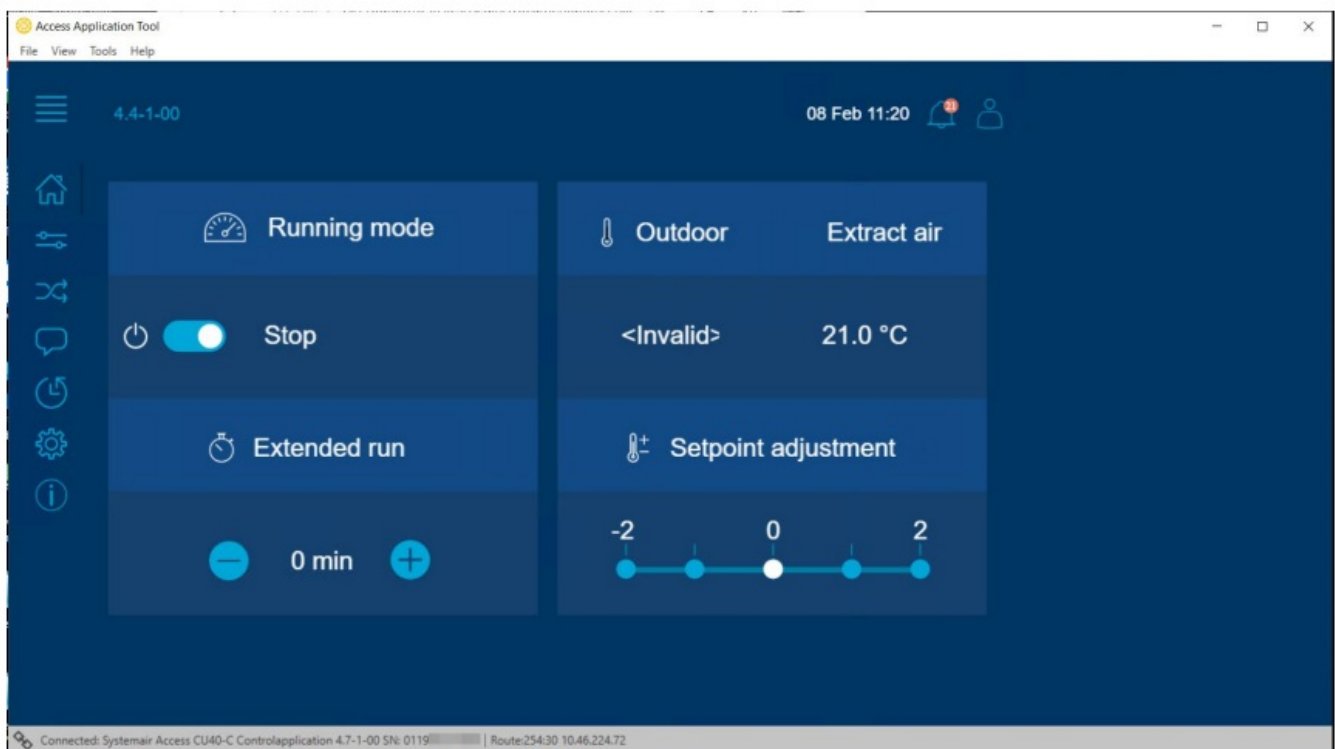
Access Application Tool

File View Tools Help

4.4-1-00

08 Feb 11:20

21

Running mode

Outdoor

Extract air

Stop

<Invalid>

21.0 °C

Extended run

Setpoint adjustment

0 min

-2

0

2

Connected: Systemair Access CU40-C Controlapplication 4.7-1-00 SN: 0119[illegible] | Route:254:30 10.46.224.72